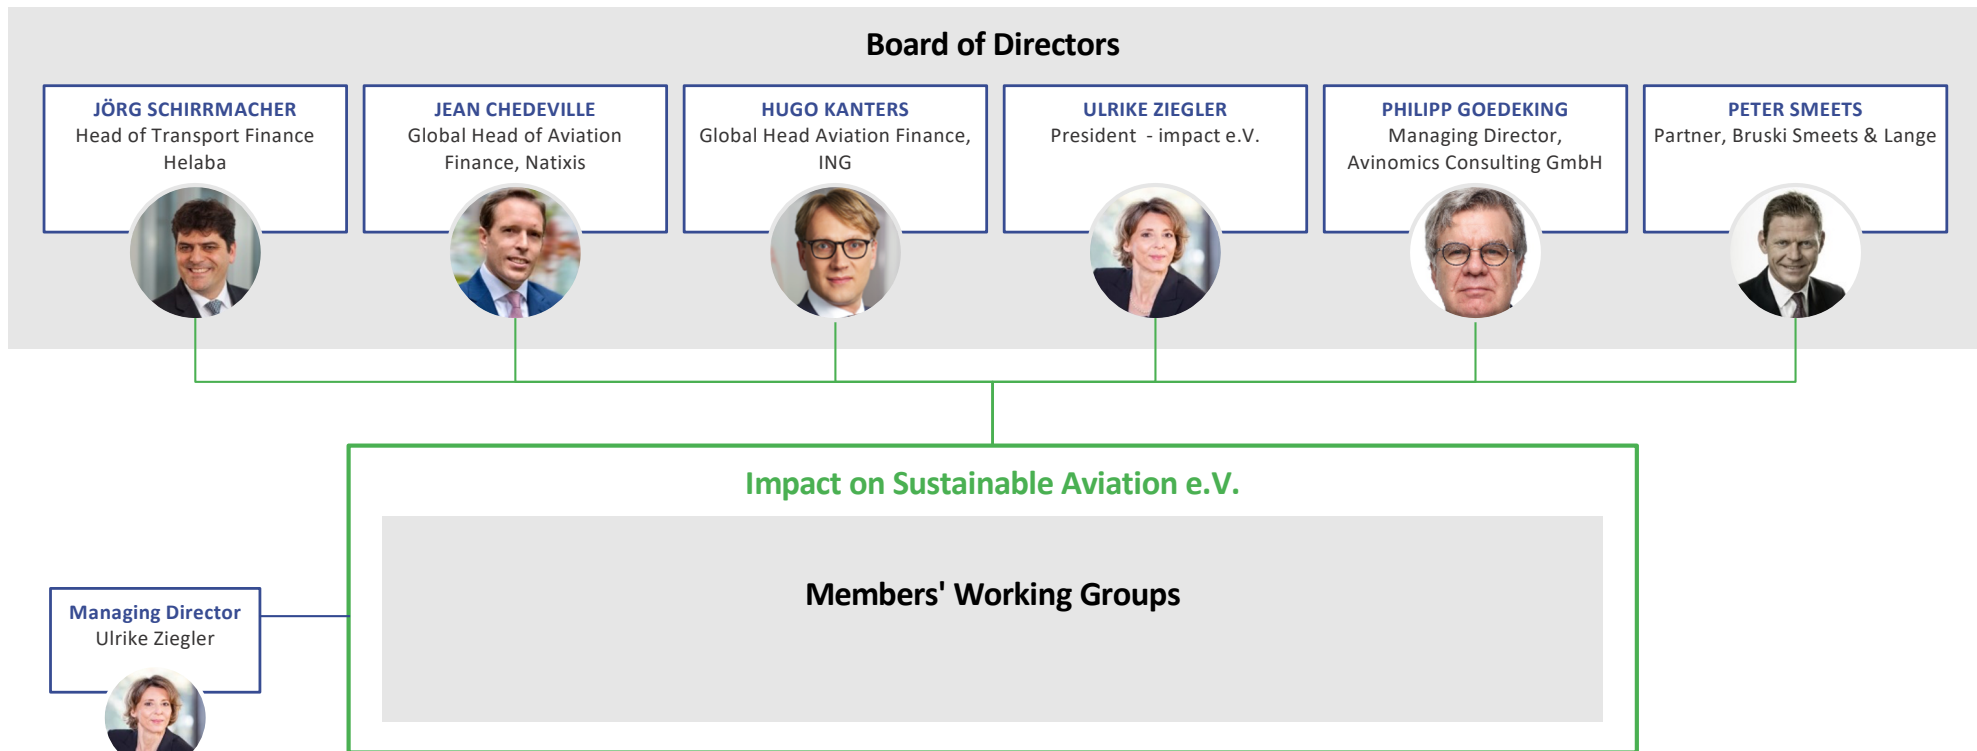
Board of Directors

JÖRG SCHIRRMACHER
Head of Transport Finance Helaba

JEAN CHEDEVILLE
Global Head of Aviation Finance, Natixis

HUGO KANTERS
Global Head Aviation Finance, ING

ULRIKE ZIEGLER
President - impact e.V.

PHILIPP GOEDEKING
Managing Director, Avinomics Consulting GmbH

PETER SMEETS
Partner, Bruski Smeets & Lange

Impact on Sustainable Aviation e.V.

Members' Working Groups

Managing Director
Ulrike Ziegler